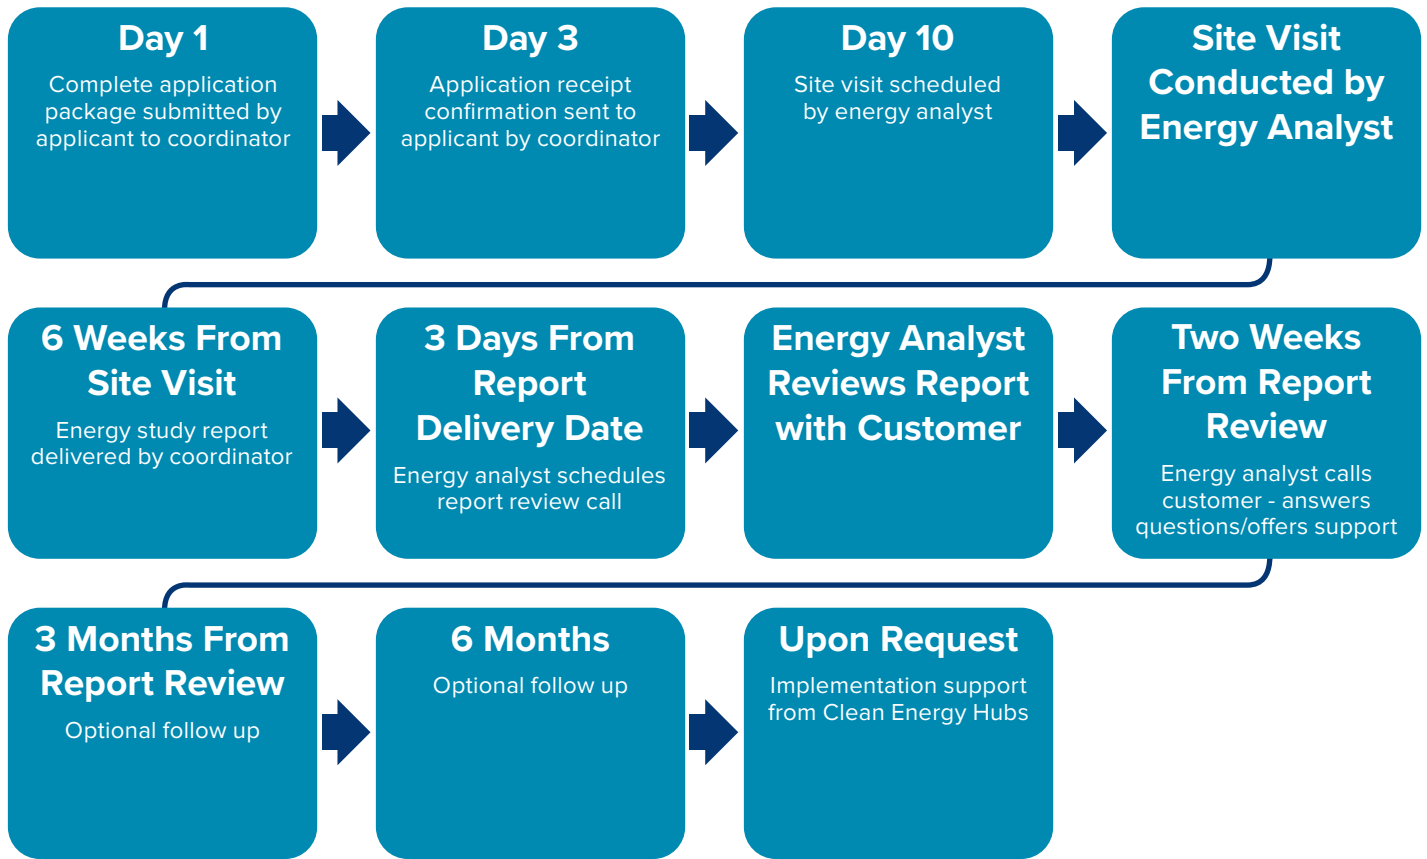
Day 1

Complete application package submitted by applicant to coordinator

Day 3

Application receipt confirmation sent to applicant by coordinator

Day 10

Site visit scheduled by energy analyst

Site Visit Conducted by Energy Analyst

6 Weeks From Site Visit

Energy study report delivered by coordinator

3 Days From Report Delivery Date

Energy analyst schedules report review call

Energy Analyst Reviews Report with Customer

Two Weeks From Report Review

Energy analyst calls customer - answers questions/offers support

3 Months From Report Review

Optional follow up

6 Months

Optional follow up

Upon Request

Implementation support from Clean Energy Hubs